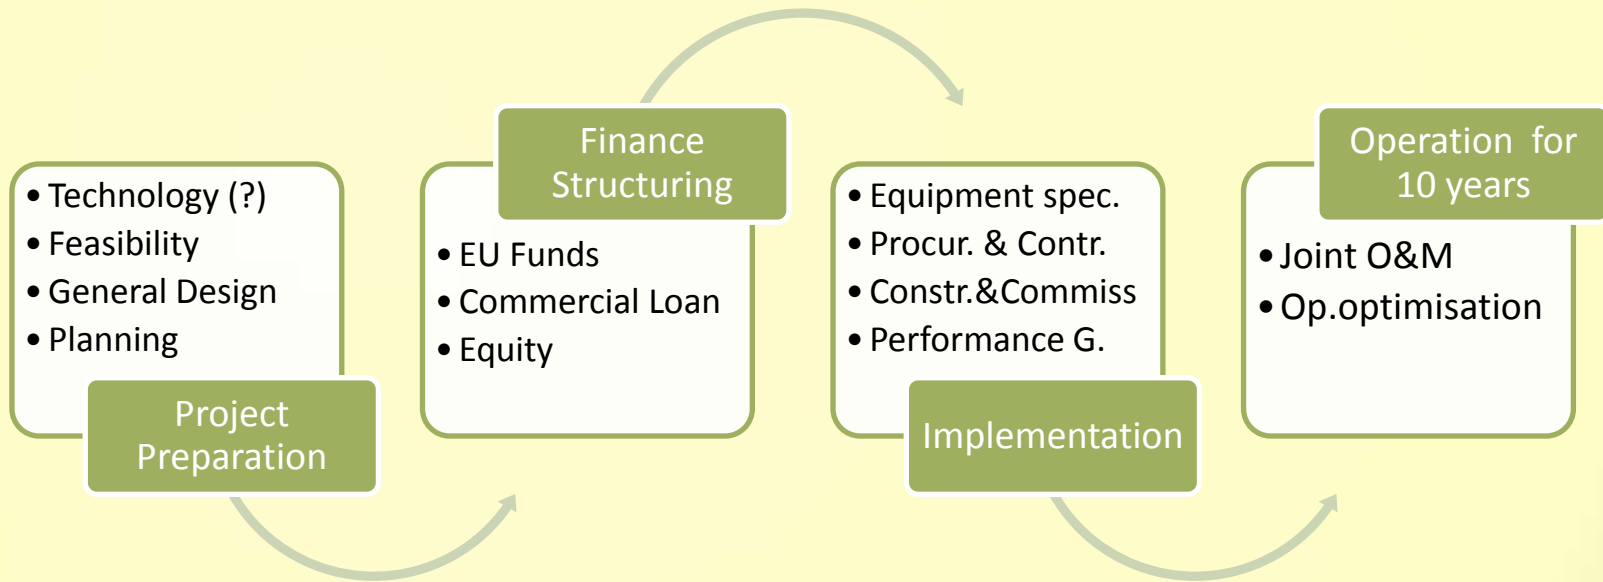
• Technology (?)
• Feasibility
• General Design
• Planning

Project Preparation

Finance Structuring

• EU Funds
• Commercial Loan
• Equity

• Equipment spec.
• Procur. & Contr.
• Constr.&Commiss
• Performance G.

Implementation

Operation for 10 years

• Joint O&M
• Op.optimisation